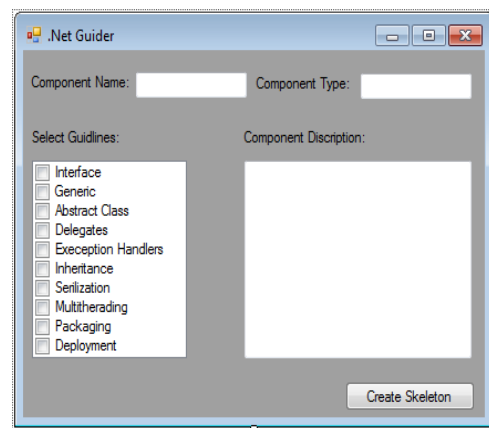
.Net Guider

Component Name:

Component Type:

Select Guidlines:

Component Discription:

Interface
Generic
Abstract Class
Delegates
Exeception Handlers
Inheritance
Serilization
Multitherading
Packaging
Deployment

Create Skeleton